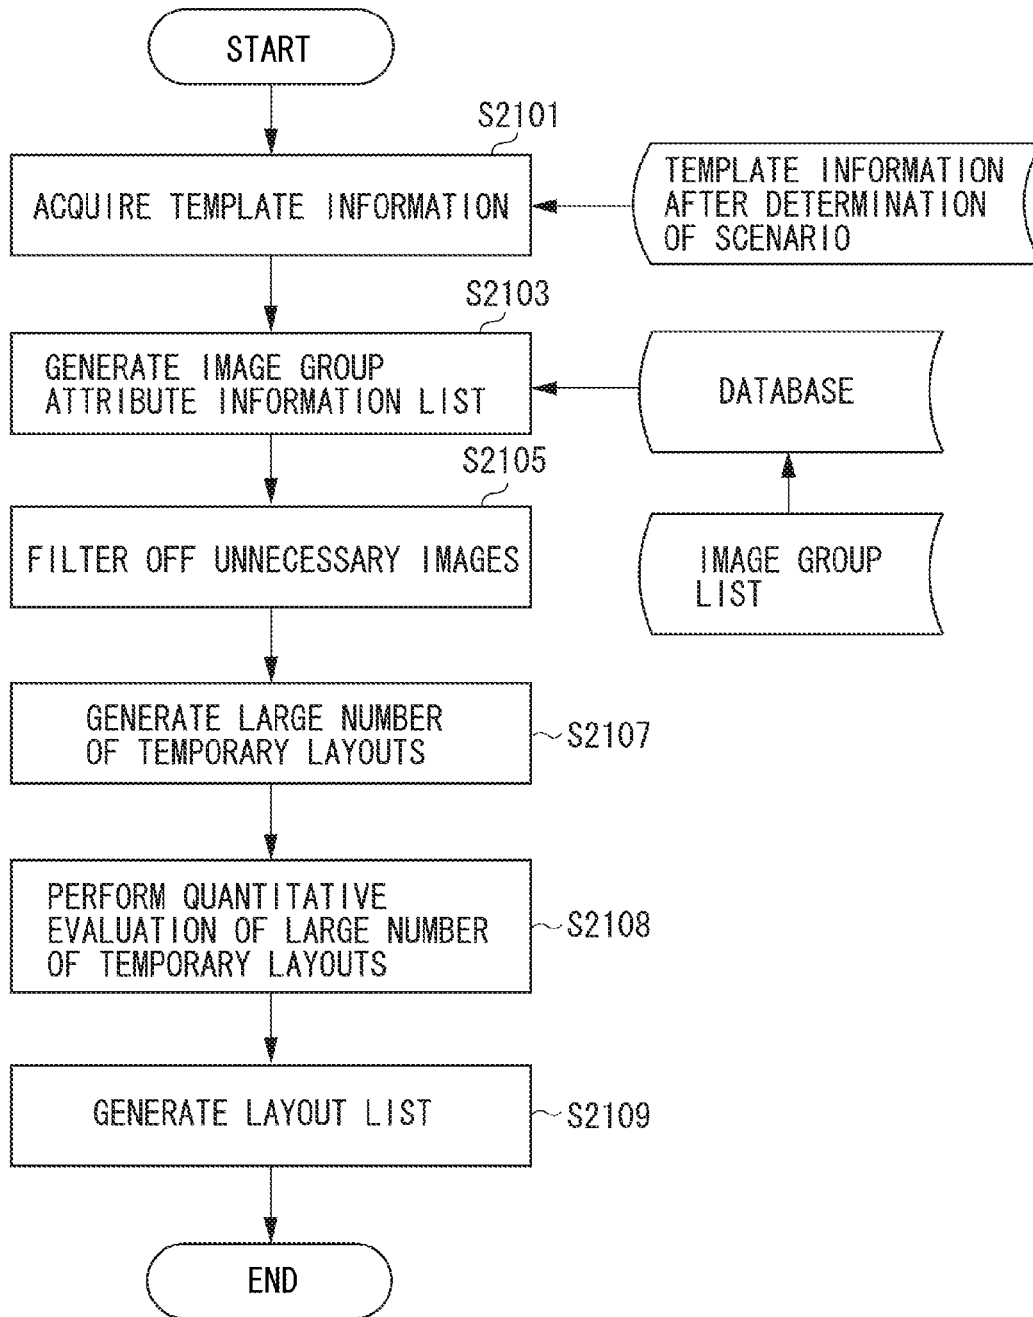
START

S2101

ACQUIRE TEMPLATE INFORMATION

TEMPLATE INFORMATION AFTER DETERMINATION OF SCENARIO

S2103

GENERATE IMAGE GROUP ATTRIBUTE INFORMATION LIST

DATABASE

S2105

FILTER OFF UNNECESSARY IMAGES

IMAGE GROUP LIST

GENERATE LARGE NUMBER OF TEMPORARY LAYOUTS

S2107

PERFORM QUANTITATIVE EVALUATION OF LARGE NUMBER OF TEMPORARY LAYOUTS

S2108

GENERATE LAYOUT LIST

S2109

END